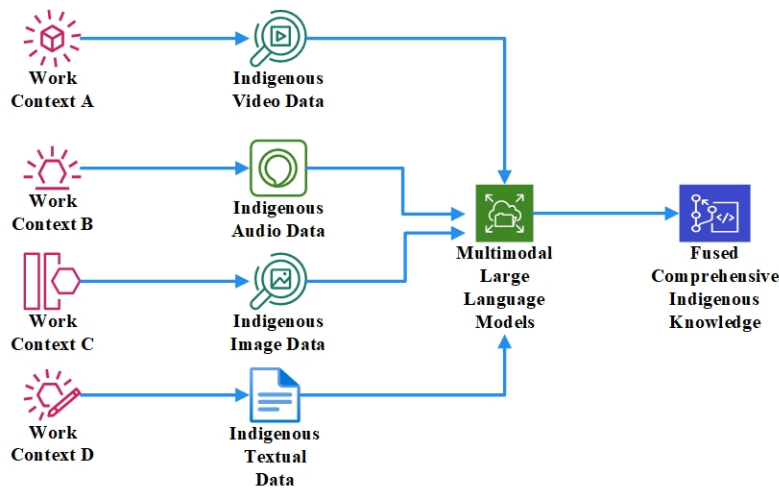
Work Context A

Indigenous Video Data

Work Context B

Indigenous Audio Data

Work Context C

Indigenous Image Data

Work Context D

Indigenous Textual Data

Multimodal Large Language Models

Fused Comprehensive Indigenous Knowledge